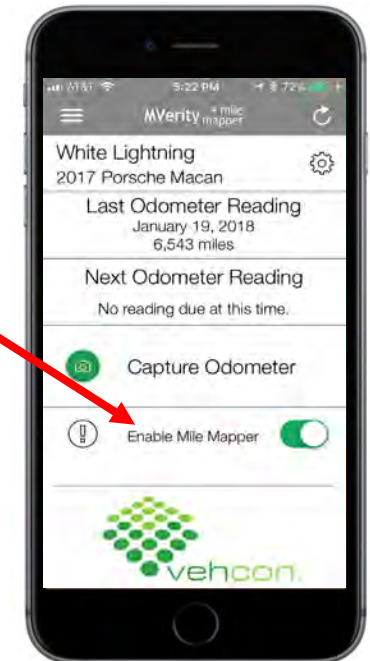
AT&T 5:22 PM 72%

MVerity + mile mapper

White Lightning
2017 Porsche Macan

Last Odometer Reading
January 19, 2018
6,543 miles

Next Odometer Reading
No reading due at this time.

Capture Odometer

Enable Mile Mapper

vehcon.